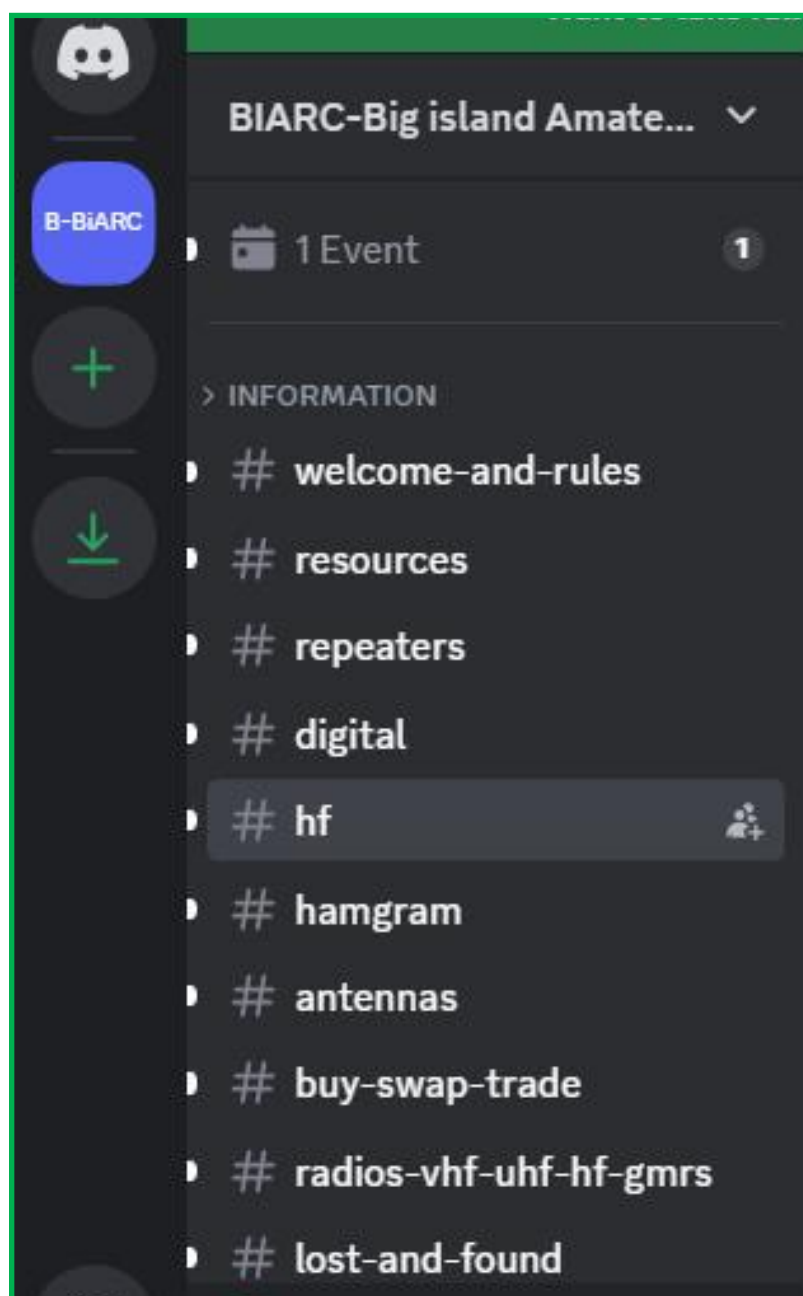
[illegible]

B-BiARC

BIARC-Big island Amate...

1 Event 1

INFORMATION

# welcome-and-rules

# resources

# repeaters

# digital

# hf

# hamgram

# antennas

# buy-swap-trade

# radios-vhf-uhf-hf-gmrs

# lost-and-found